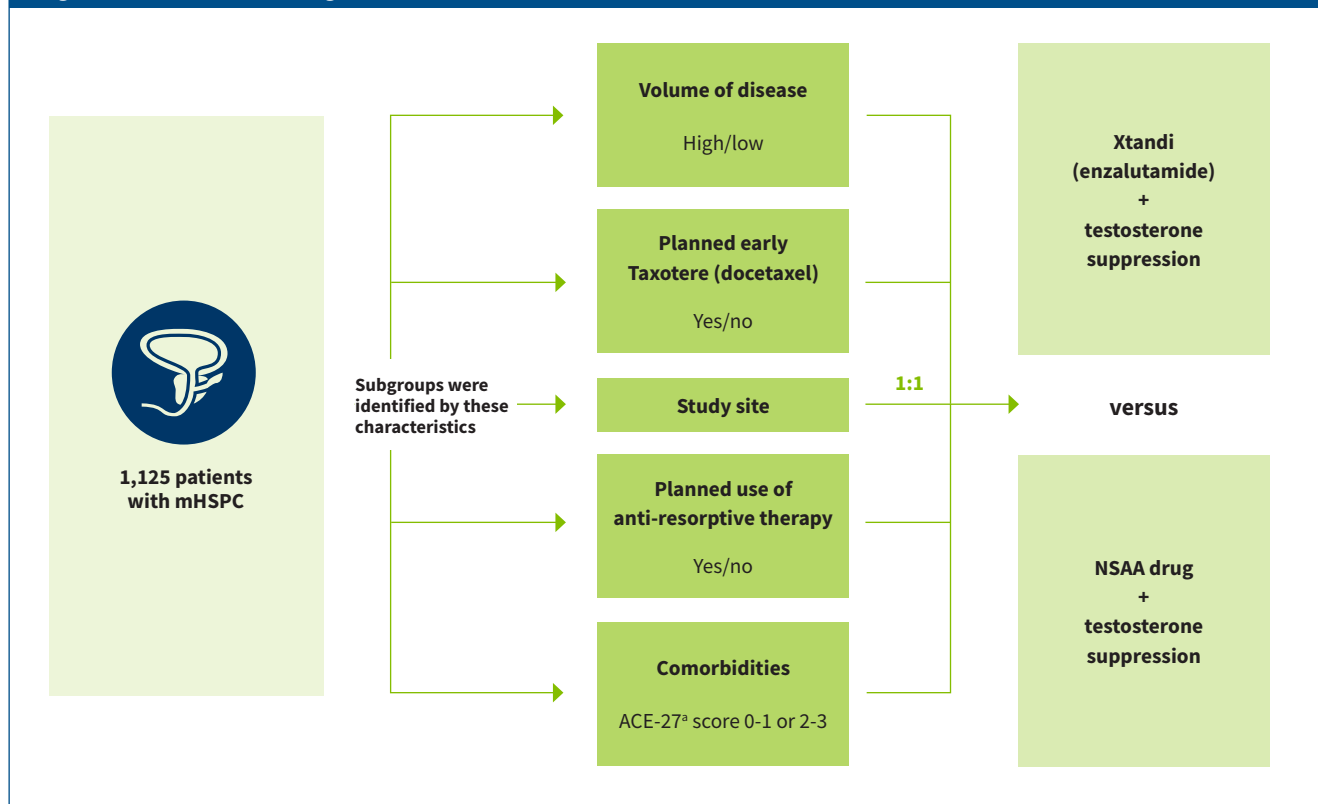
1,125 patients with mHSPC

Subgroups were identified by these characteristics

Volume of disease

High/low

Planned early Taxotere (docetaxel)

Yes/no

Study site

Planned use of anti-resorptive therapy

Yes/no

Comorbidities

ACE-27$^{a}$ score 0-1 or 2-3

1:1

Xtandi (enzalutamide) + testosterone suppression

versus

NSAA drug + testosterone suppression